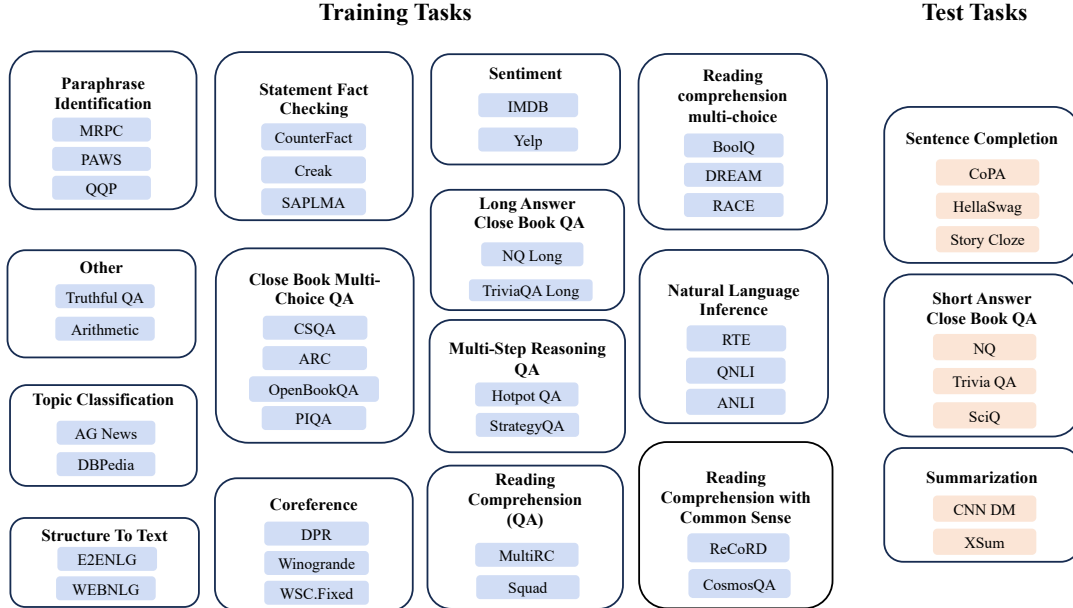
Training Tasks

Paraphrase Identification
MRPC
PAWS
QQP

Other
Truthful QA
Arithmetic

Topic Classification
AG News
DBPedia

Structure To Text
E2ENLG
WEBNLG

Statement Fact Checking
CounterFact
Creak
SAPLMA

Close Book Multi-Choice QA
CSQA
ARC
OpenBookQA
PIQA

Coreference
DPR
Winogrande
WSC.Fixed

Sentiment
IMDB
Yelp

Long Answer Close Book QA
NQ Long
TriviaQA Long

Multi-Step Reasoning QA
Hotpot QA
StrategyQA

Reading Comprehension (QA)
MultiRC
Squad

Reading comprehension multi-choice
BoolQ
DREAM
RACE

Natural Language Inference
RTE
QNLI
ANLI

Reading Comprehension with Common Sense
ReCoRD
CosmosQA

Test Tasks

Sentence Completion
CoPA
HellaSwag
Story Cloze

Short Answer Close Book QA
NQ
Trivia QA
SciQ

Summarization
CNN DM
XSum